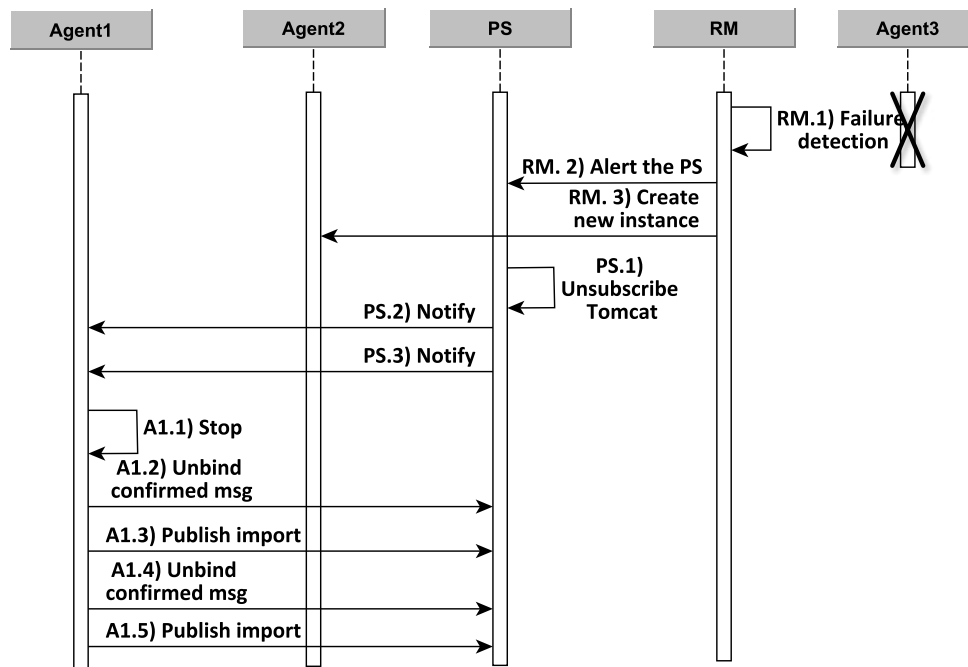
Agent1

Agent2

PS

RM

Agent3

RM.1) Failure detection

RM. 2) Alert the PS

RM. 3) Create new instance

PS.1) Unsubscribe Tomcat

PS.2) Notify

PS.3) Notify

A1.1) Stop

A1.2) Unbind confirmed msg

A1.3) Publish import

A1.4) Unbind confirmed msg

A1.5) Publish import